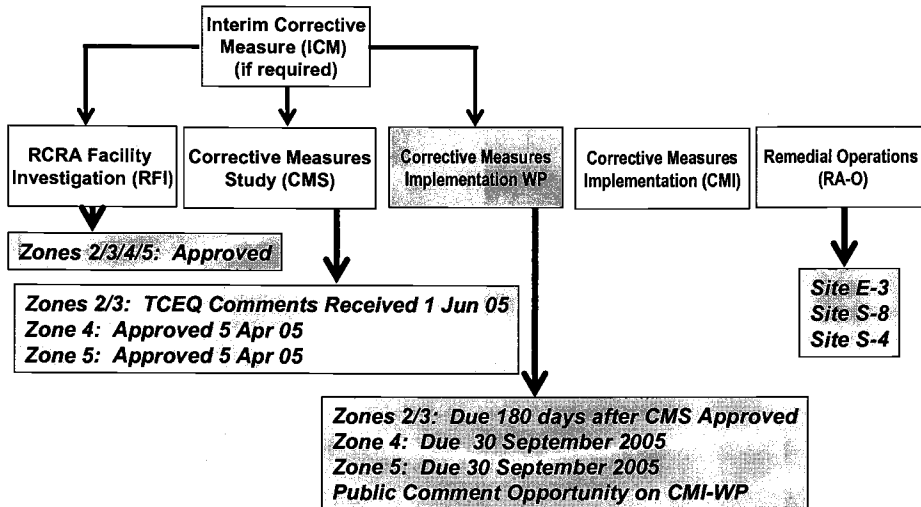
Interim Corrective Measure (ICM) (if required)

RCRA Facility Investigation (RFI)

Corrective Measures Study (CMS)

Corrective Measures Implementation WP

Corrective Measures Implementation (CMI)

Remedial Operations (RA-O)

Zones 2/3/4/5: Approved

Zones 2/3: TCEQ Comments Received 1 Jun 05
Zone 4: Approved 5 Apr 05
Zone 5: Approved 5 Apr 05

Site E-3
Site S-8
Site S-4

Zones 2/3: Due 180 days after CMS Approved
Zone 4: Due 30 September 2005
Zone 5: Due 30 September 2005
Public Comment Opportunity on CMI-WP